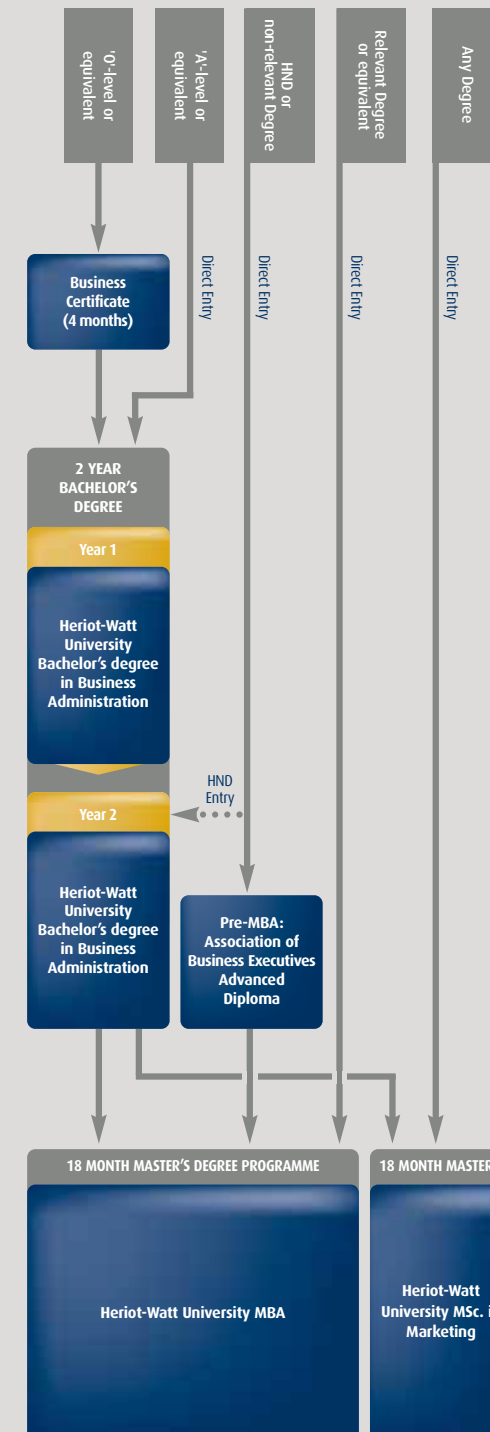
'O'-level or equivalent

'A'-level or equivalent

HND or non-relevant Degree

Relevant Degree or equivalent

Any Degree

Direct Entry

Direct Entry

Direct Entry

Direct Entry

Business Certificate (4 months)

2 YEAR BACHELOR'S DEGREE

Year 1

Heriot-Watt University Bachelor's degree in Business Administration

HND Entry

Year 2

Heriot-Watt University Bachelor's degree in Business Administration

Pre-MBA: Association of Business Executives Advanced Diploma

18 MONTH MASTER'S DEGREE PROGRAMME

18 MONTH MASTER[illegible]

Heriot-Watt University MBA

Heriot-Watt University MSc. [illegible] Marketing